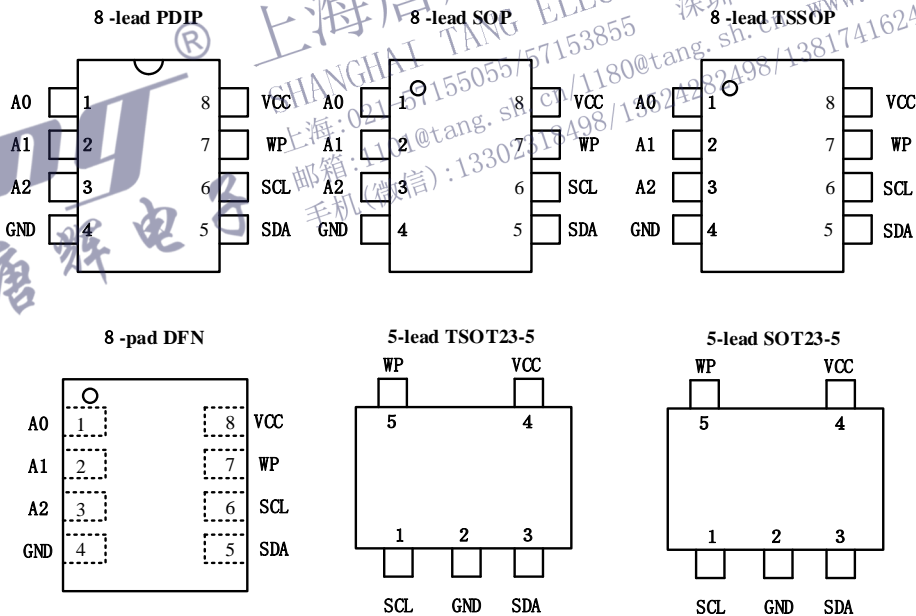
8 -lead PDIP

A0 1 8 VCC
A1 2 7 WP
A2 3 6 SCL
GND 4 5 SDA

8 -lead SOP

A0 1 8 VCC
A1 2 7 WP
A2 3 6 SCL
GND 4 5 SDA

8 -lead TSSOP

A0 1 8 VCC
A1 2 7 WP
A2 3 6 SCL
GND 4 5 SDA

8 -pad DFN

A0 1 8 VCC
A1 2 7 WP
A2 3 6 SCL
GND 4 5 SDA

5-lead TSOT23-5

WP VCC
5 4
1 2 3
SCL GND SDA

5-lead SOT23-5

WP VCC
5 4
1 2 3
SCL GND SDA

上海唐辉电子
SHANGHAI TANG ELEC
上海:021-57155055/57153855
邮箱:1180@tang.sh.cn/1180@tang.sh.cn
手机(微信):13302518498/13524282498/13817416246
深圳 WWW.